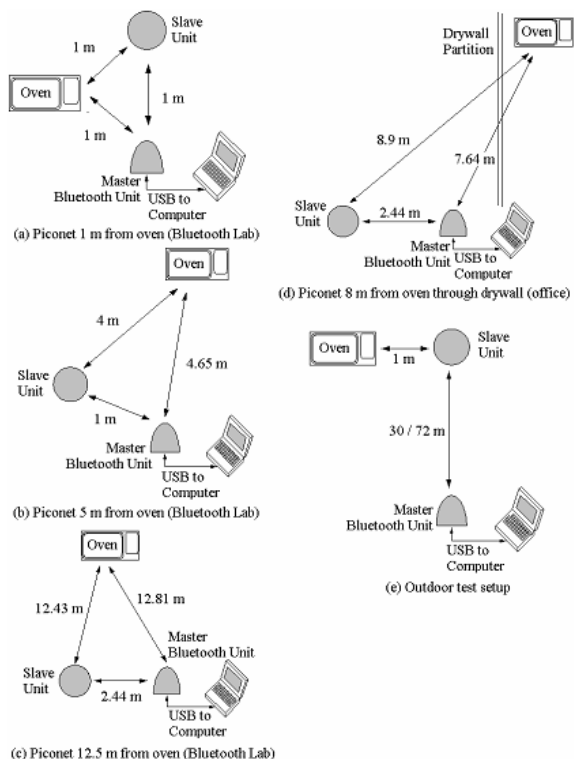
Slave Unit

1 m

Oven

1 m

1 m

Master Bluetooth Unit

USB to Computer

(a) Piconet 1 m from oven (Bluetooth Lab)

Oven

4 m

4.65 m

Slave Unit

1 m

Master Bluetooth Unit

USB to Computer

(b) Piconet 5 m from oven (Bluetooth Lab)

Oven

12.43 m

12.81 m

Master Bluetooth Unit

Slave Unit

2.44 m

USB to Computer

(c) Piconet 12.5 m from oven (Bluetooth Lab)

Drywall Partition

Oven

8.9 m

7.64 m

Slave Unit

2.44 m

Master Bluetooth Unit

USB to Computer

(d) Piconet 8 m from oven through drywall (office)

Oven

1 m

Slave Unit

30 / 72 m

Master Bluetooth Unit

USB to Computer

(e) Outdoor test setup